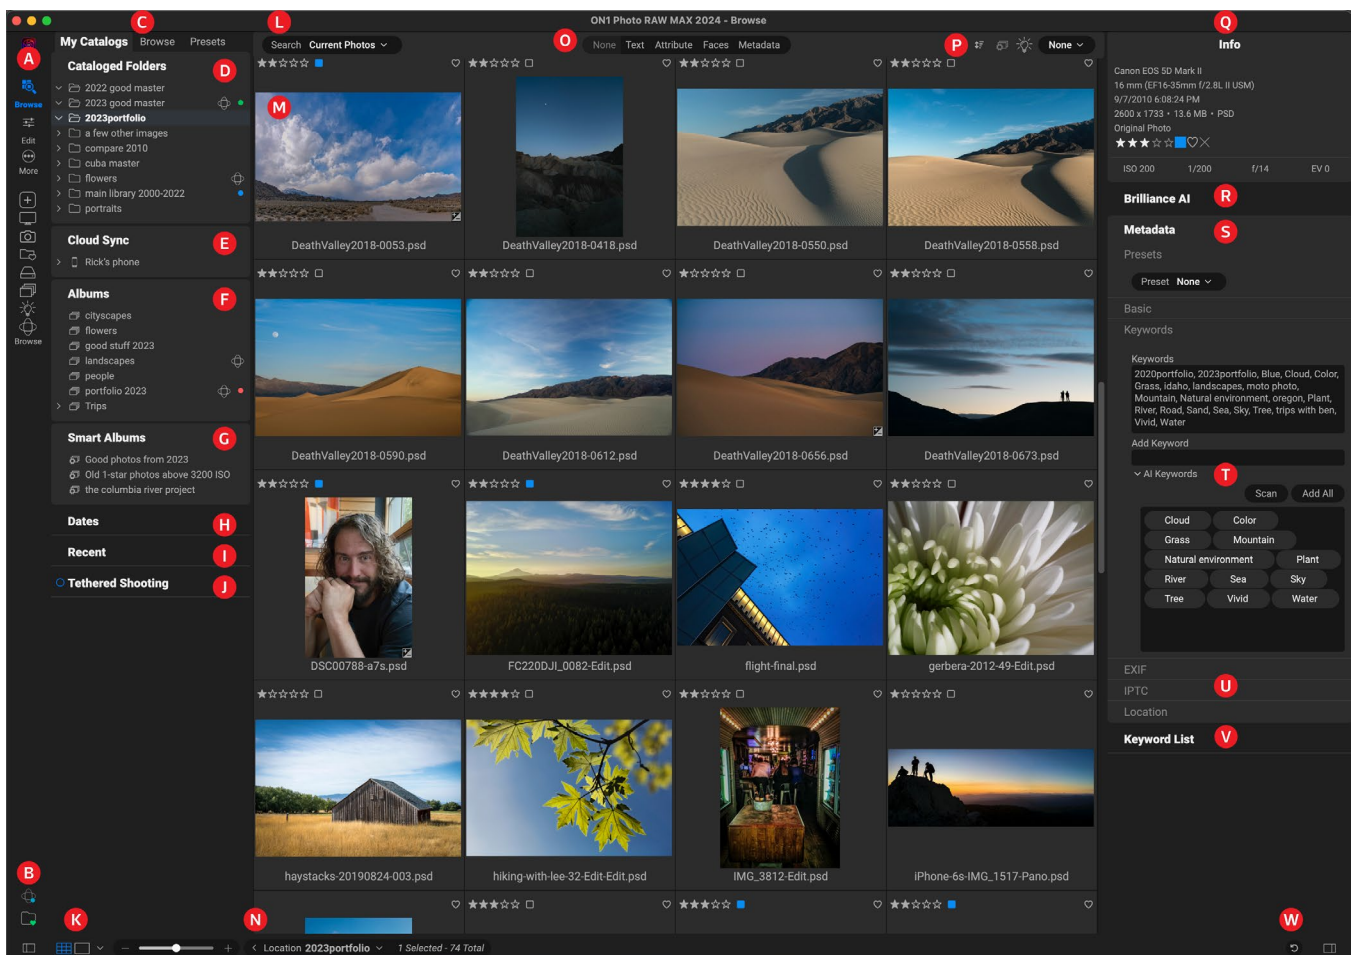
ON1 Photo RAW MAX 2024 - Browse

A C L O P Q

My Catalogs Browse Presets

Browse
Edit
More
Browse

Cataloged Folders D
2022 good master
2023 good master
2023portfolio
a few other images
compare 2010
cuba master
flowers
main library 2000-2022
portraits

Cloud Sync E
Rick's phone

Albums F
cityscapes
flowers
good stuff 2023
landscapes
people
portfolio 2023
Trips

Smart Albums G
Good photos from 2023
Old 1-star photos above 3200 ISO
the columbia river project

Dates H

Recent I

Tethered Shooting J

B

K

Search Current Photos

None Text Attribute Faces Metadata

None

M

DeathValley2018-0053.psd
DeathValley2018-0418.psd
DeathValley2018-0550.psd
DeathValley2018-0558.psd
DeathValley2018-0590.psd
DeathValley2018-0612.psd
DeathValley2018-0656.psd
DeathValley2018-0673.psd
DSC00788-a7s.psd
FC220DJI_0082-Edit.psd
flight-final.psd
gerbera-2012-49-Edit.psd
haystacks-20190824-003.psd
hiking-with-lee-32-Edit-Edit.psd
IMG_3812-Edit.psd
iPhone-6s-IMG_1517-Pano.psd

N

Location 2023portfolio 1 Selected - 74 Total

Info
Canon EOS 5D Mark II
16 mm (EF16-35mm f/2.8L II USM)
9/7/2010 6:08:24 PM
2600 x 1733 • 13.6 MB • PSD
Original Photo

ISO 200 1/200 f/14 EV 0

Brilliance AI R

Metadata S

Presets
Preset None

Basic
Keywords

Keywords
2020portfolio, 2023portfolio, Blue, Cloud, Color, Grass, idaho, landscapes, moto photo, Mountain, Natural environment, oregon, Plant, River, Road, Sand, Sea, Sky, Tree, trips with ben, Vivid, Water

Add Keyword

AI Keywords T
Scan Add All

Cloud Color
Grass Mountain
Natural environment Plant
River Sea Sky
Tree Vivid Water

EXIF
IPTC U
Location

Keyword List V

W